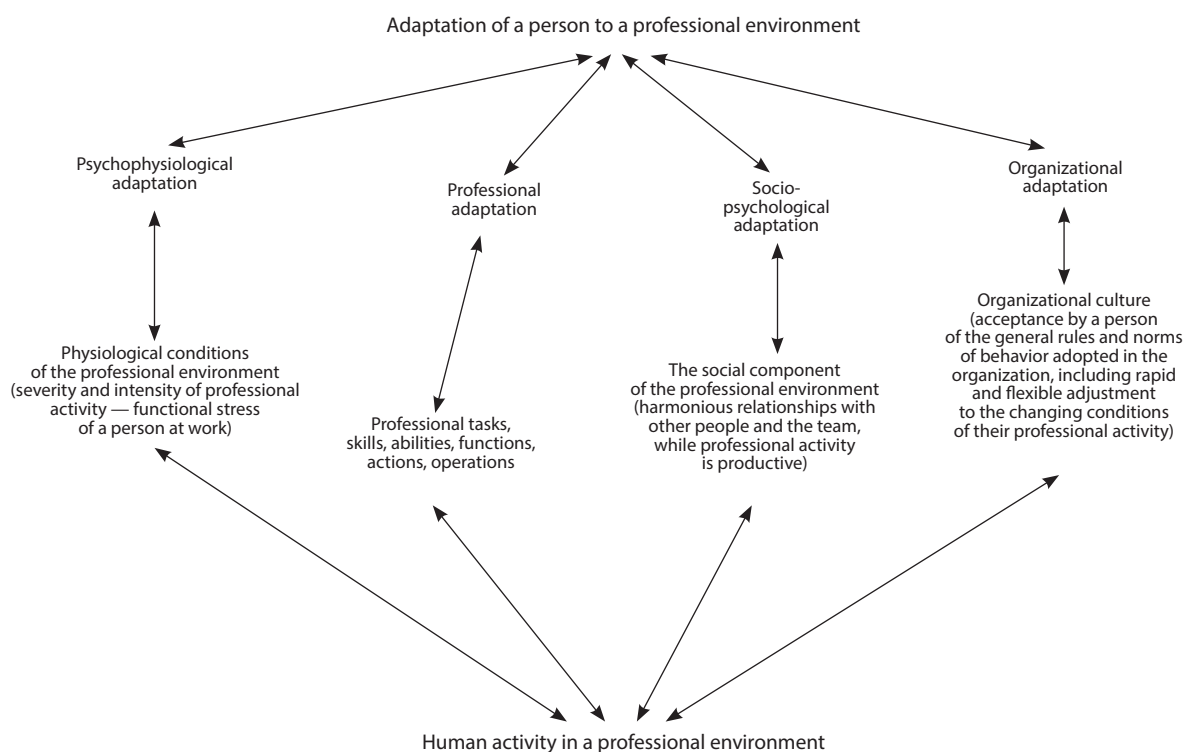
Adaptation of a person to a professional environment

Psychophysiological adaptation

Professional adaptation

Socio-psychological adaptation

Organizational adaptation

Physiological conditions of the professional environment (severity and intensity of professional activity — functional stress of a person at work)

Professional tasks, skills, abilities, functions, actions, operations

The social component of the professional environment (harmonious relationships with other people and the team, while professional activity is productive)

Organizational culture (acceptance by a person of the general rules and norms of behavior adopted in the organization, including rapid and flexible adjustment to the changing conditions of their professional activity)

Human activity in a professional environment